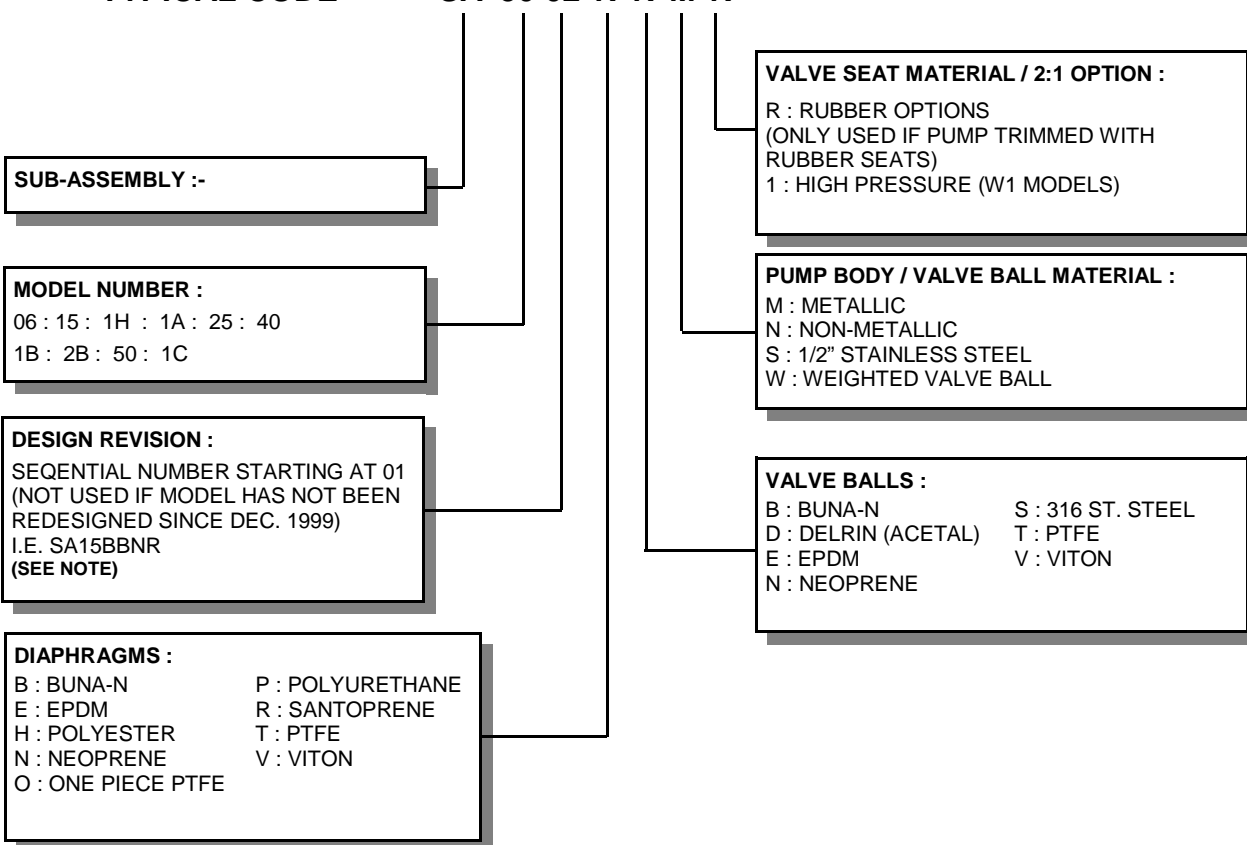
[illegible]

SUB-ASSEMBLY :-

MODEL NUMBER :
06 : 15 : 1H : 1A : 25 : 40
1B : 2B : 50 : 1C

DESIGN REVISION :
SEQENTIAL NUMBER STARTING AT 01 (NOT USED IF MODEL HAS NOT BEEN REDESIGNED SINCE DEC. 1999)
I.E. SA15BBNR
(SEE NOTE)

DIAPHRAGMS :
B : BUNA-N
E : EPDM
H : POLYESTER
N : NEOPRENE
O : ONE PIECE PTFE
P : POLYURETHANE
R : SANTOPRENE
T : PTFE
V : VITON

VALVE SEAT MATERIAL / 2:1 OPTION :
R : RUBBER OPTIONS
(ONLY USED IF PUMP TRIMMED WITH RUBBER SEATS)
1 : HIGH PRESSURE (W1 MODELS)

PUMP BODY / VALVE BALL MATERIAL :
M : METALLIC
N : NON-METALLIC
S : 1/2" STAINLESS STEEL
W : WEIGHTED VALVE BALL

VALVE BALLS :
B : BUNA-N
D : DELRIN (ACETAL)
E : EPDM
N : NEOPRENE
S : 316 ST. STEEL
T : PTFE
V : VITON